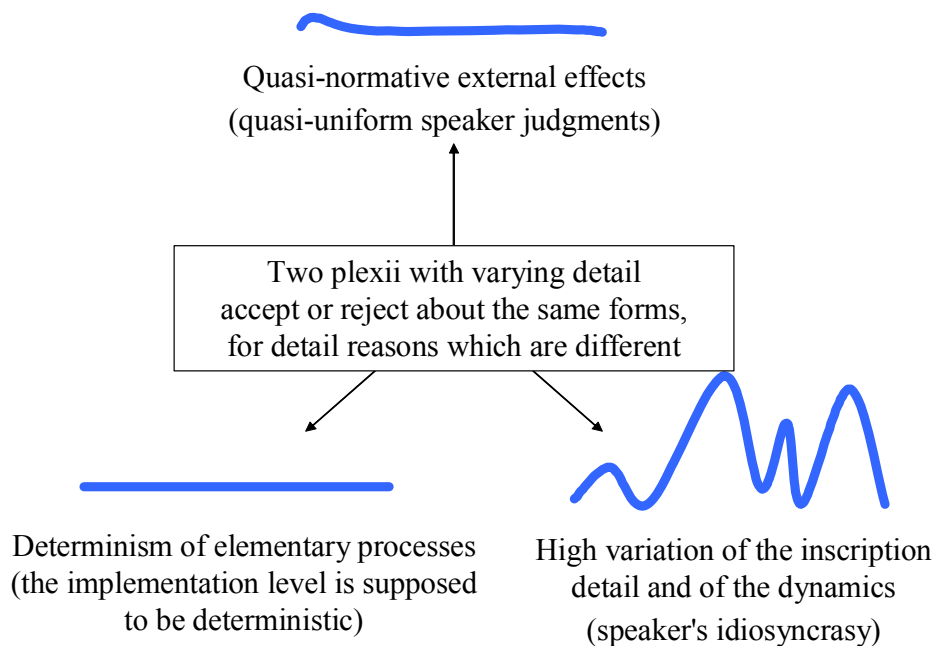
Quasi-normative external effects
(quasi-uniform speaker judgments)

Two plexii with varying detail accept or reject about the same forms, for detail reasons which are different

Determinism of elementary processes (the implementation level is supposed to be deterministic)

High variation of the inscription detail and of the dynamics
(speaker's idiosyncrasy)